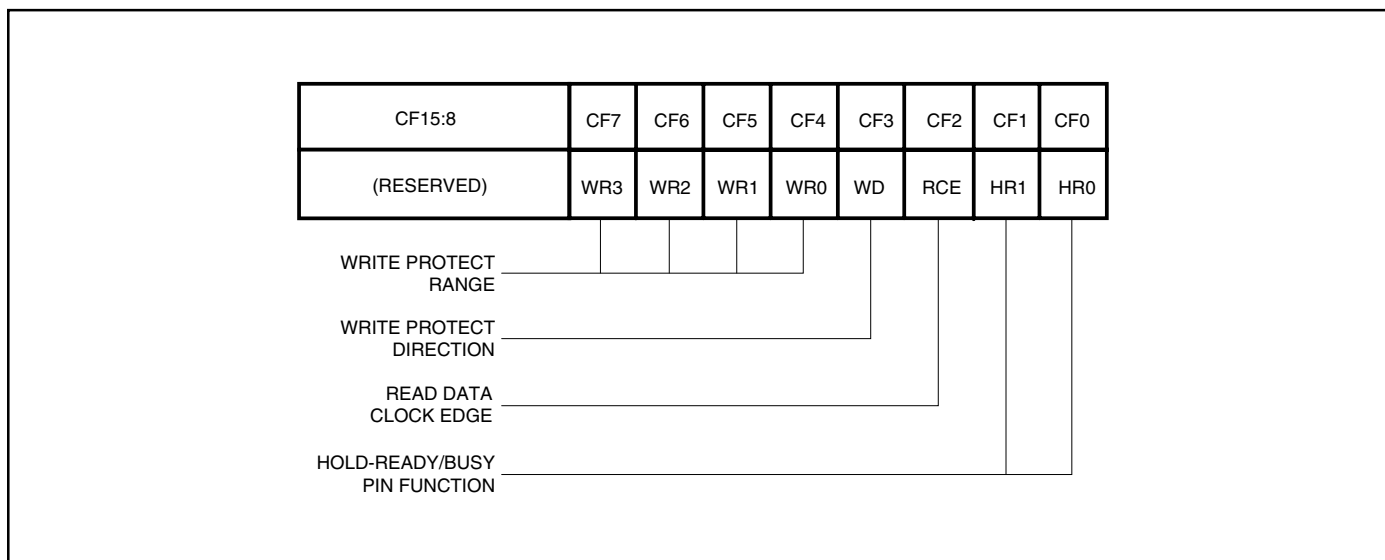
| CF15:8 | CF7 | CF6 | CF5 | CF4 | CF3 | CF2 | CF1 | CF0 |
|---|---|---|---|---|---|---|---|---|
| (RESERVED) | WR3 | WR2 | WR1 | WR0 | WD | RCE | HR1 | HR0 |

WRITE PROTECT RANGE

WRITE PROTECT DIRECTION

READ DATA CLOCK EDGE

HOLD-READY/BUSY PIN FUNCTION